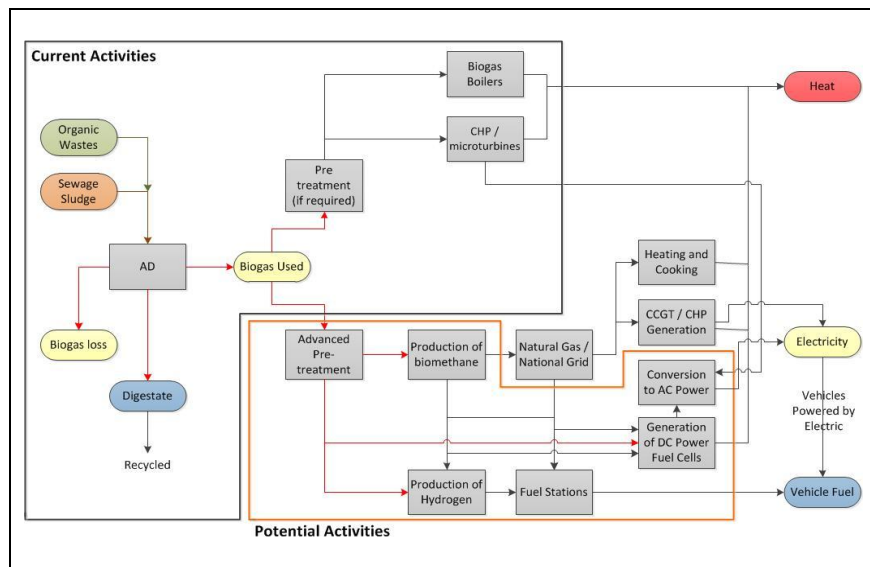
Current Activities

Organic Wastes

Sewage Sludge

AD

Biogas loss

Digestate

Recycled

Biogas Used

Pre treatment (if required)

Biogas Boilers

CHP / microturbines

Heat

Advanced Pre-treatment

Production of biomethane

Natural Gas / National Grid

Heating and Cooking

CCGT / CHP Generation

Electricity

Conversion to AC Power

Generation of DC Power Fuel Cells

Vehicles Powered by Electric

Production of Hydrogen

Fuel Stations

Vehicle Fuel

Potential Activities